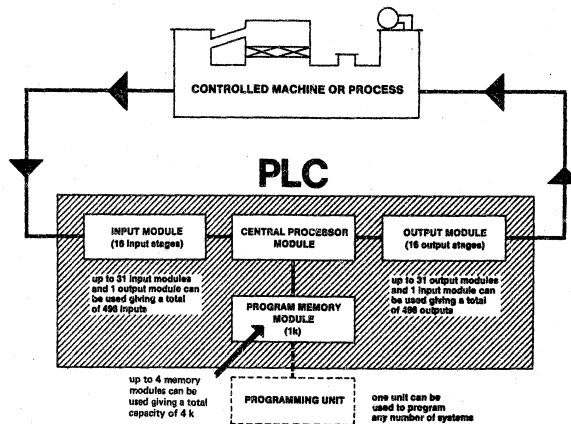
CONTROLLED MACHINE OR PROCESS

PLC

INPUT MODULE (16 input stages)

CENTRAL PROCESSOR MODULE

OUTPUT MODULE (16 output stages)

up to 31 input modules and 1 output module can be used giving a total of 496 inputs

PROGRAM MEMORY MODULE (1k)

up to 31 output modules and 1 input module can be used giving a total of 496 outputs

up to 4 memory modules can be used giving a total capacity of 4 k

PROGRAMMING UNIT

one unit can be used to program any number of systems